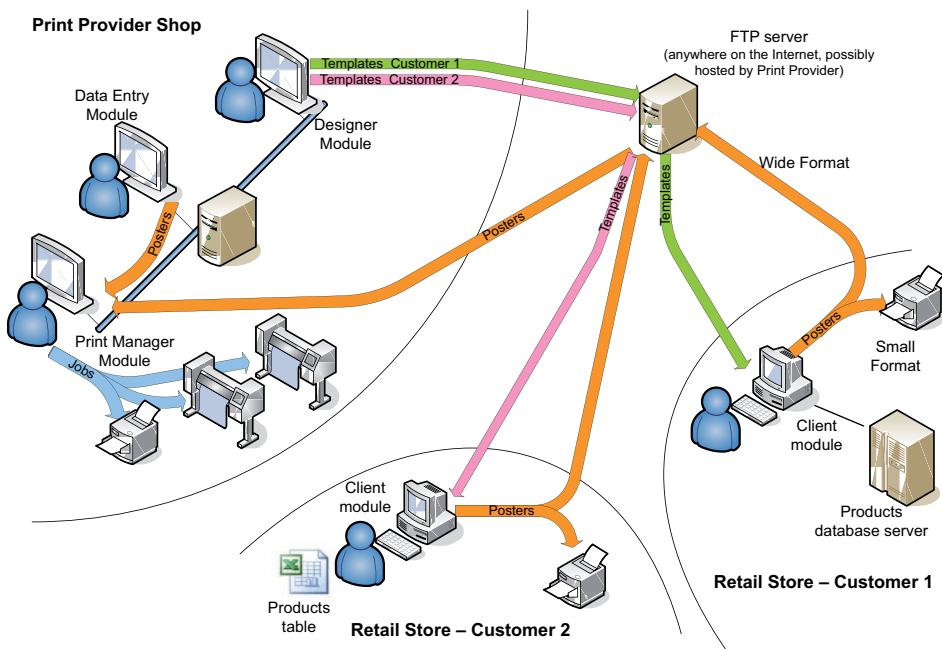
Print Provider Shop

Templates Customer 1
Templates Customer 2

FTP server
(anywhere on the Internet, possibly hosted by Print Provider)

Data Entry Module

Designer Module

Posters

Wide Format

Templates

Templates

Posters

Print Manager Module

Jobs

Posters

Small Format

Client module

Client module

Posters

Products database server

Products table

Retail Store – Customer 2

Retail Store – Customer 1